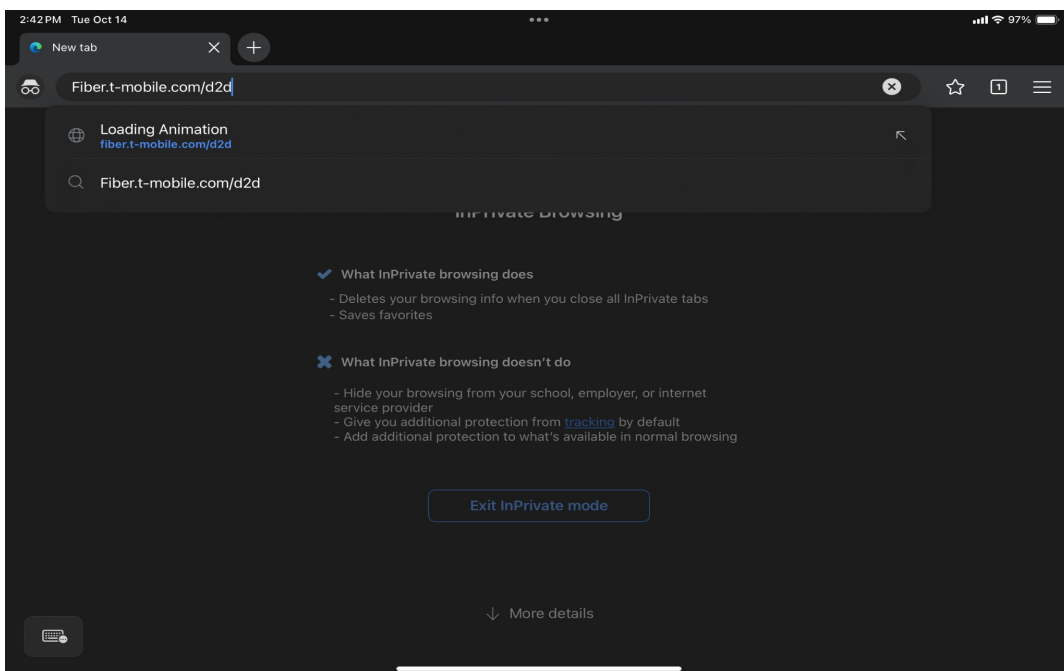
2:42 PM Tue Oct 14

97%

New tab

Fiber.t-mobile.com/d2d

Loading Animation
fiber.t-mobile.com/d2d

Fiber.t-mobile.com/d2d

InPrivate Browsing

What InPrivate browsing does

- Deletes your browsing info when you close all InPrivate tabs
- Saves favorites

What InPrivate browsing doesn't do

- Hide your browsing from your school, employer, or internet service provider
- Give you additional protection from tracking by default
- Add additional protection to what's available in normal browsing

Exit InPrivate mode

More details